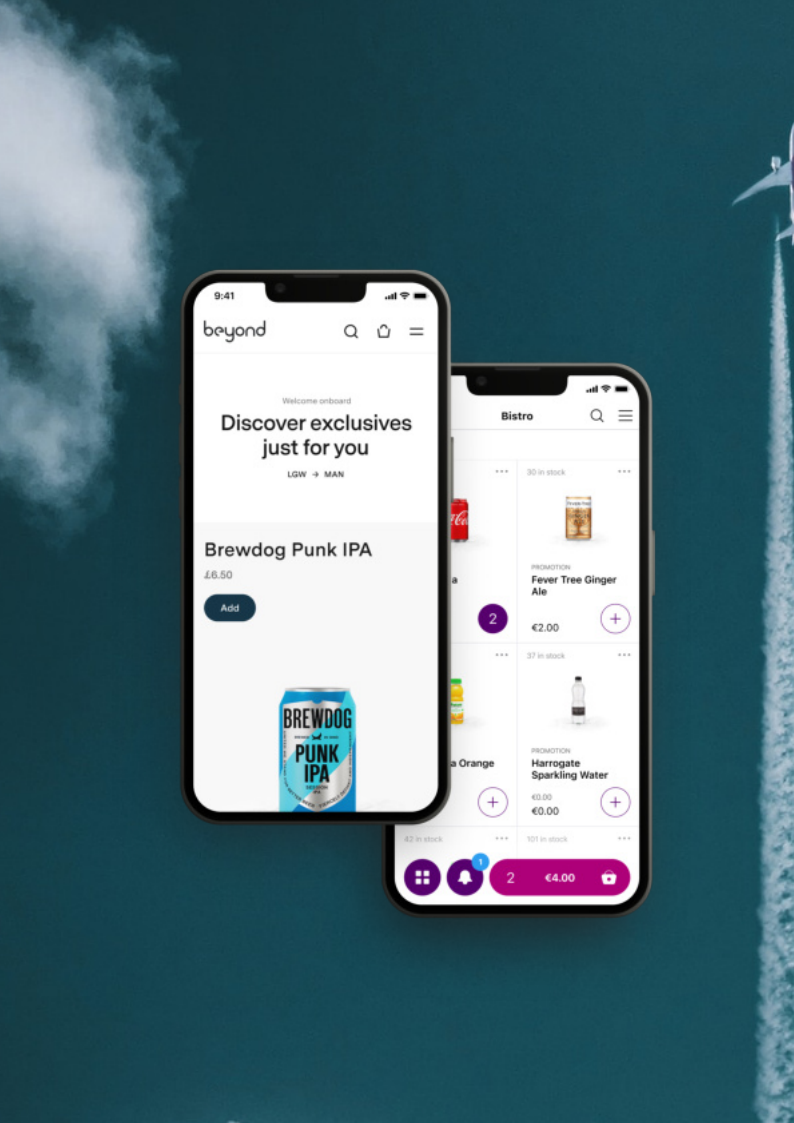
9:41

beyond

Welcome onboard

Discover exclusives just for you

LGW → MAN

Brewdog Punk IPA

£6.50

Add

BREWDOG

PUNK IPA

Bistro

30 in stock

a

2

PROMOTION

Fever Tree Ginger Ale

€2.00

37 in stock

a Orange

PROMOTION

Harrogate Sparkling Water

€0.00

€0.00

42 in stock

101 in stock

1

2

€4.00